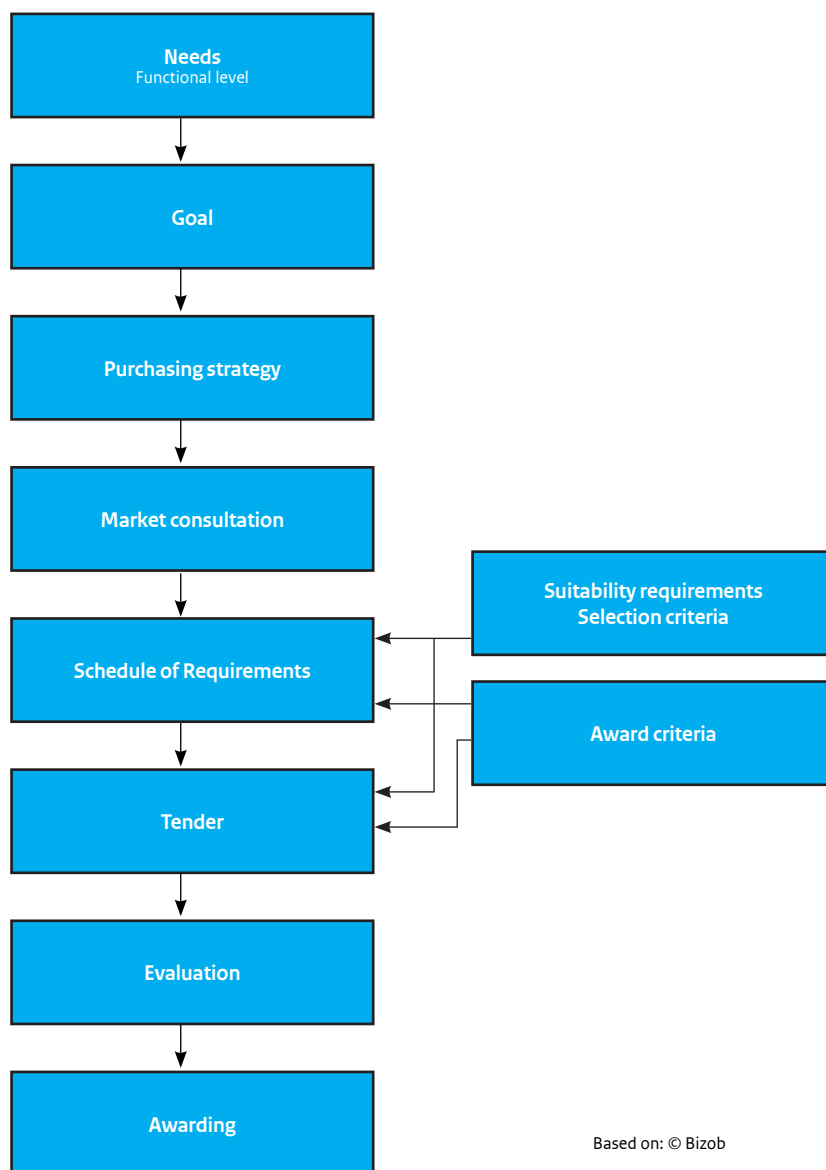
Needs
Functional level

Goal

Purchasing strategy

Market consultation

Suitability requirements
Selection criteria

Schedule of Requirements

Award criteria

Tender

Evaluation

Awarding

Based on: © Bizob